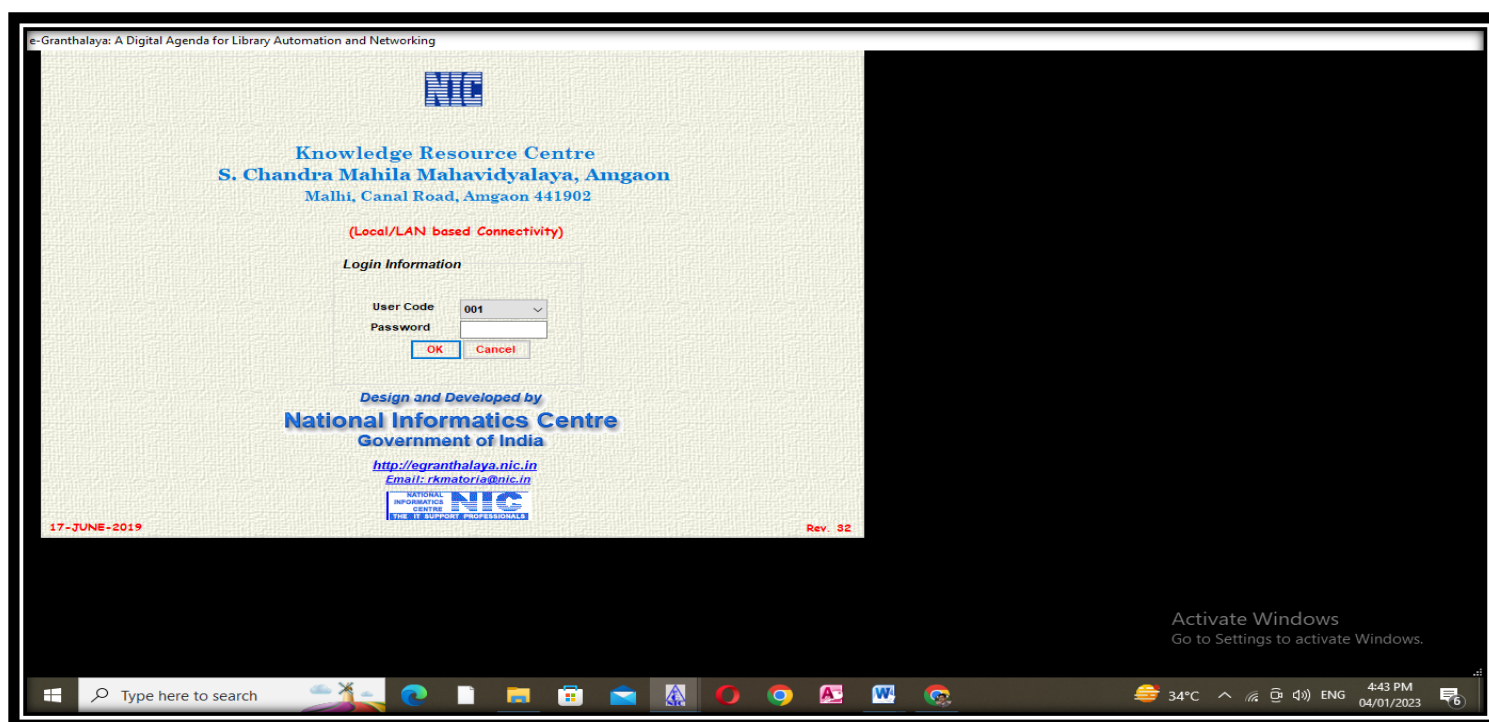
e-Granthalaya: A Digital Agenda for Library Automation and Networking

NIC

Knowledge Resource Centre
S. Chandra Mahila Mahavidyalaya, Amgaon
Malhi, Canal Road, Amgaon 441902

(Local/LAN based Connectivity)

Login Information

User Code 001
Password
OK Cancel

Design and Developed by
National Informatics Centre
Government of India
http://egranthalaya.nic.in
Email: rkmatoria@nic.in

NATIONAL INFORMATICS CENTRE NIC THE IT SUPPORT PROFESSIONALS

17-JUNE-2019

Rev. 32

Activate Windows
Go to Settings to activate Windows.

Type here to search

34°C ENG 4:43 PM 04/01/2023 6